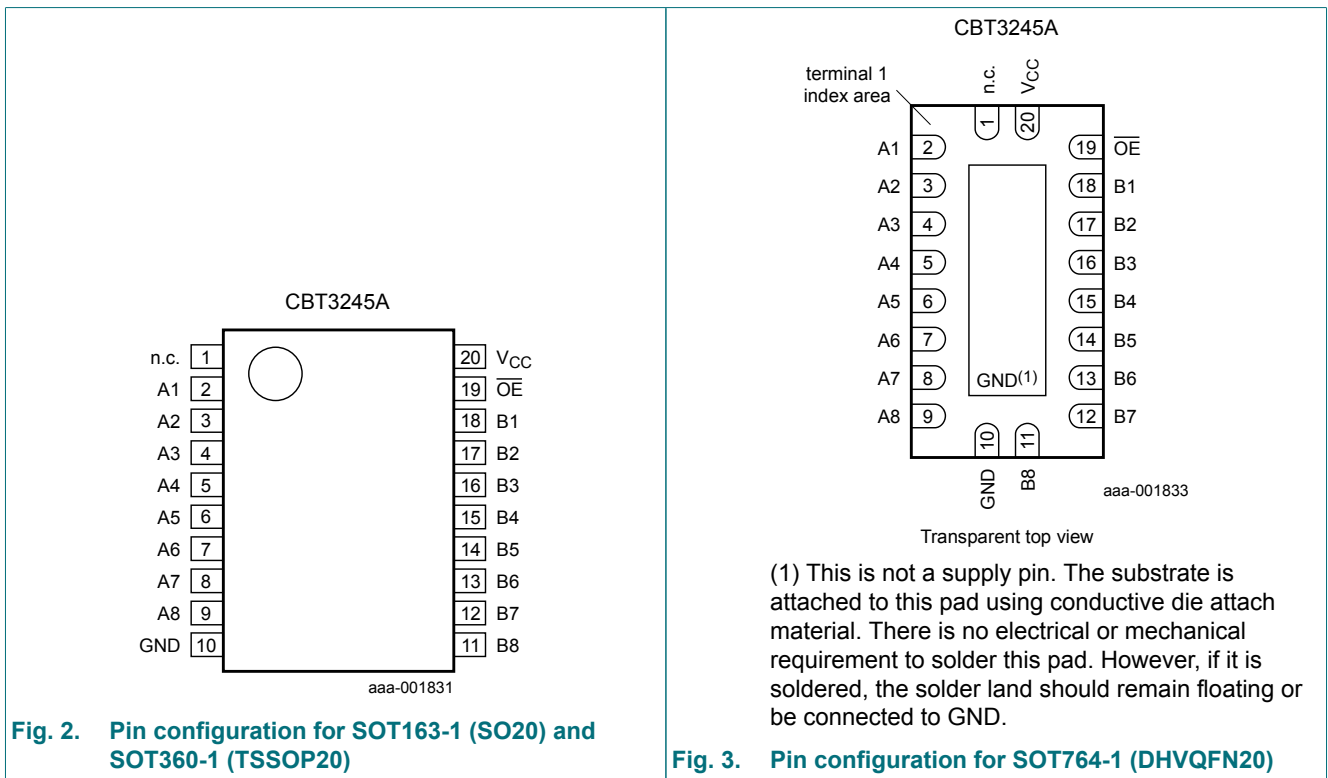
CBT3245A

| | | | |
|---|---|---|---|
| n.c. | 1 | 20 | $V_{CC}$ |
| A1 | 2 | 19 | $\overline{OE}$ |
| A2 | 3 | 18 | B1 |
| A3 | 4 | 17 | B2 |
| A4 | 5 | 16 | B3 |
| A5 | 6 | 15 | B4 |
| A6 | 7 | 14 | B5 |
| A7 | 8 | 13 | B6 |
| A8 | 9 | 12 | B7 |
| GND | 10 | 11 | B8 |

aaa-001831

Fig. 2. Pin configuration for SOT163-1 (SO20) and SOT360-1 (TSSOP20)

CBT3245A

terminal 1 index area

n.c. 1
$V_{CC}$ 20

| | | | |
|---|---|---|---|
| A1 | 2 | 19 | $\overline{OE}$ |
| A2 | 3 | 18 | B1 |
| A3 | 4 | 17 | B2 |
| A4 | 5 | 16 | B3 |
| A5 | 6 | 15 | B4 |
| A6 | 7 | 14 | B5 |
| A7 | 8 | 13 | B6 |
| A8 | 9 | 12 | B7 |

GND(1)

10 GND
11 B8

aaa-001833

Transparent top view

(1) This is not a supply pin. The substrate is attached to this pad using conductive die attach material. There is no electrical or mechanical requirement to solder this pad. However, if it is soldered, the solder land should remain floating or be connected to GND.

Fig. 3. Pin configuration for SOT764-1 (DHVQFN20)